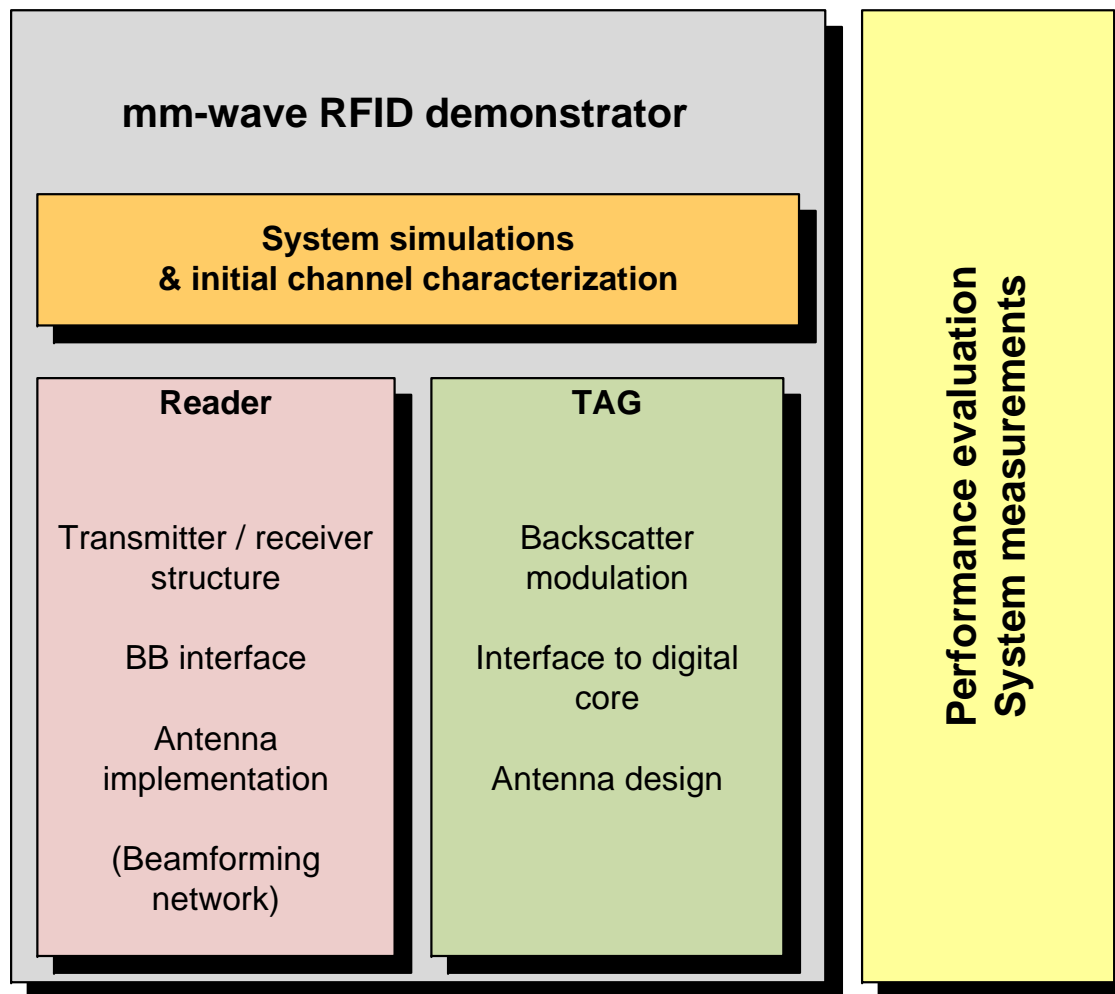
mm-wave RFID demonstrator

System simulations
& initial channel characterization

Reader

Transmitter / receiver structure

BB interface

Antenna implementation

(Beamforming network)

TAG

Backscatter modulation

Interface to digital core

Antenna design

Performance evaluation
System measurements